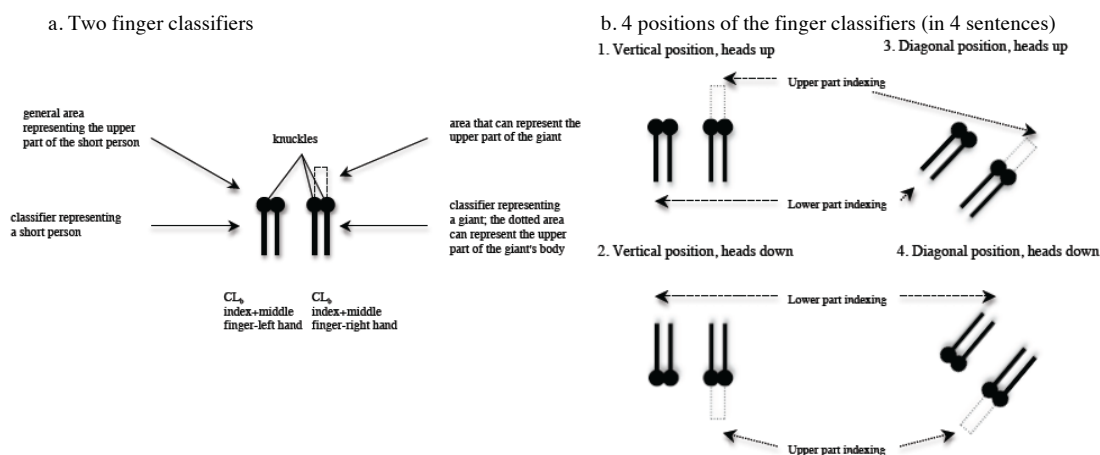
a. Two finger classifiers

general area representing the upper part of the short person

knuckles

area that can represent the upper part of the giant

classifier representing a short person

classifier representing a giant; the dotted area can represent the upper part of the giant's body

CL, index+middle finger-left hand

CL, index+middle finger-right hand

b. 4 positions of the finger classifiers (in 4 sentences)

1. Vertical position, heads up

Upper part indexing

3. Diagonal position, heads up

Lower part indexing

2. Vertical position, heads down

4. Diagonal position, heads down

Lower part indexing

Upper part indexing